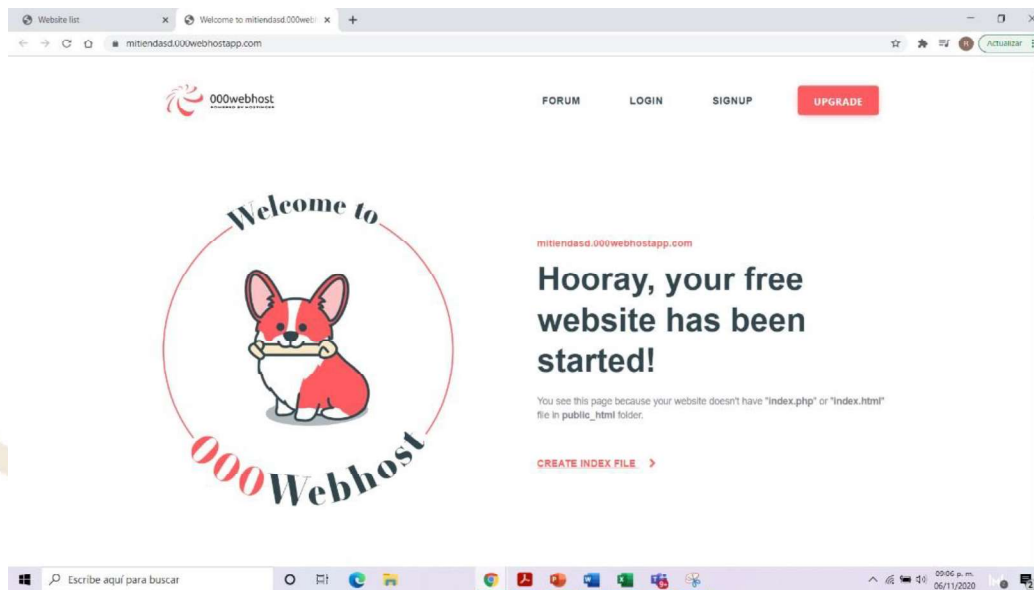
Website list × Welcome to mitiendasd.000webh × +

mitiendasd.000webhostapp.com

Actualizar

000webhost
POWERED BY HOSTINGER

FORUM LOGIN SIGNUP UPGRADE

Welcome to

000Webhost

mitiendasd.000webhostapp.com

Hooray, your free website has been started!

You see this page because your website doesn't have "index.php" or "index.html" file in public_html folder.

CREATE INDEX FILE >

Escribe aquí para buscar

09:06 p. m.
06/11/2020